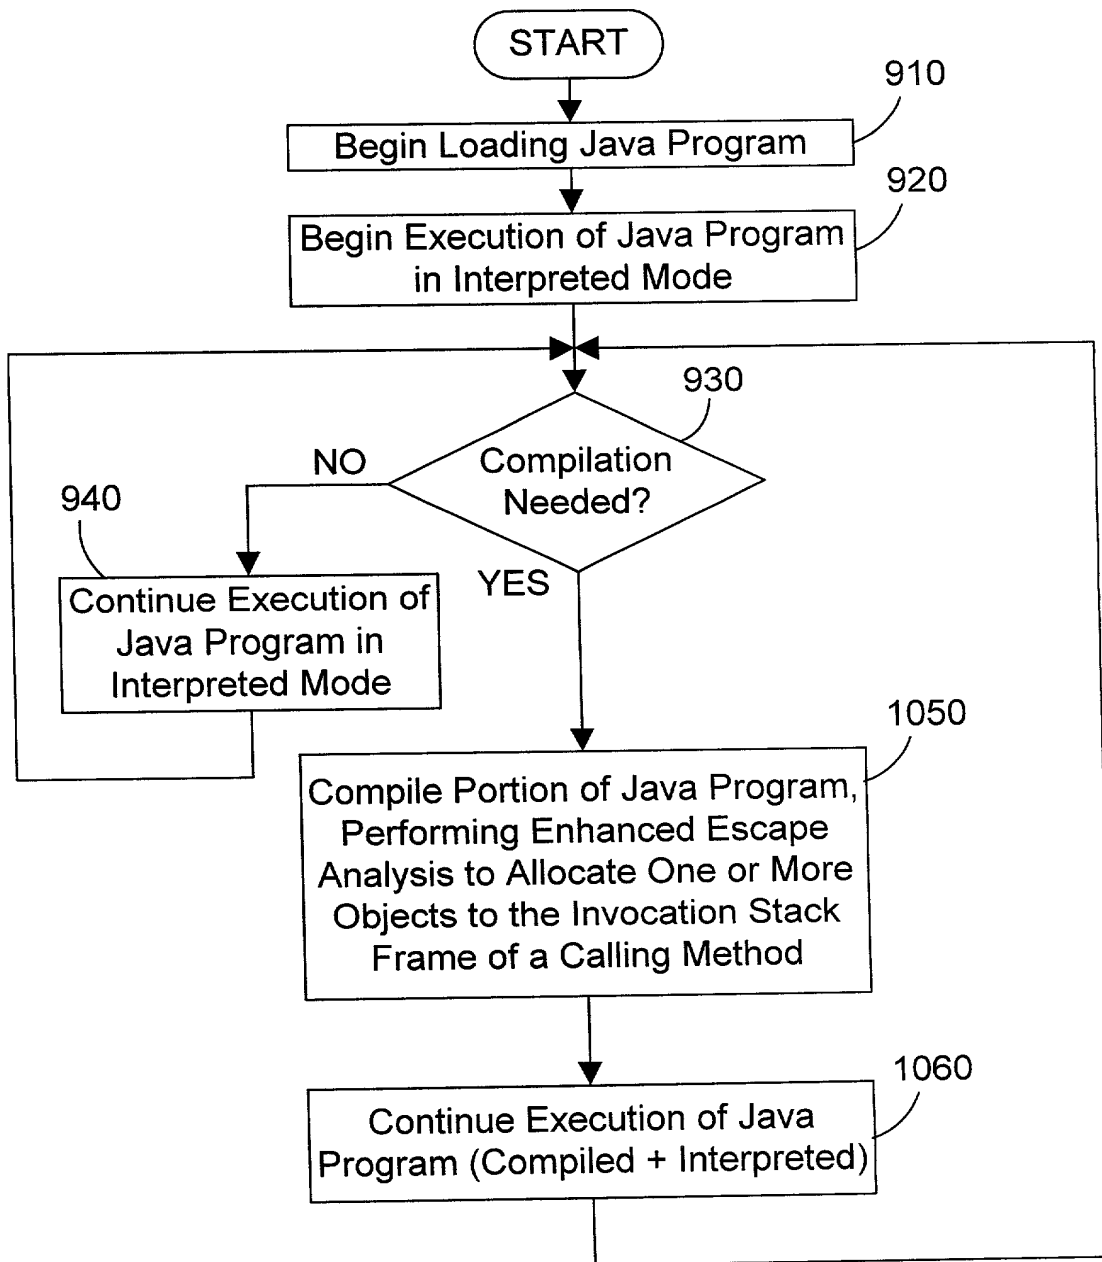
START

910

Begin Loading Java Program

920

Begin Execution of Java Program in Interpreted Mode

930

Compilation Needed?

NO

YES

940

Continue Execution of Java Program in Interpreted Mode

1050

Compile Portion of Java Program, Performing Enhanced Escape Analysis to Allocate One or More Objects to the Invocation Stack Frame of a Calling Method

1060

Continue Execution of Java Program (Compiled + Interpreted)